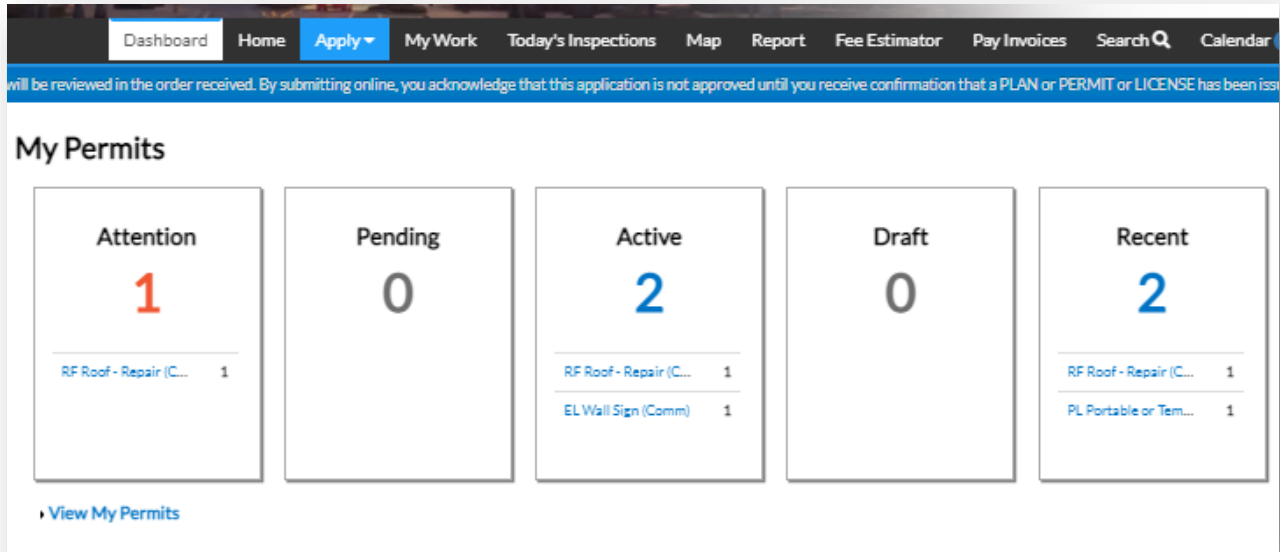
Dashboard Home Apply My Work Today's Inspections Map Report Fee Estimator Pay Invoices Search Calendar

will be reviewed in the order received. By submitting online, you acknowledge that this application is not approved until you receive confirmation that a PLAN or PERMIT or LICENSE has been issu

My Permits

Attention
1
RF Roof - Repair (C... 1

Pending
0

Active
2
RF Roof - Repair (C... 1
EL Wall Sign (Comm) 1

Draft
0

Recent
2
RF Roof - Repair (C... 1
PL Portable or Tem... 1

View My Permits